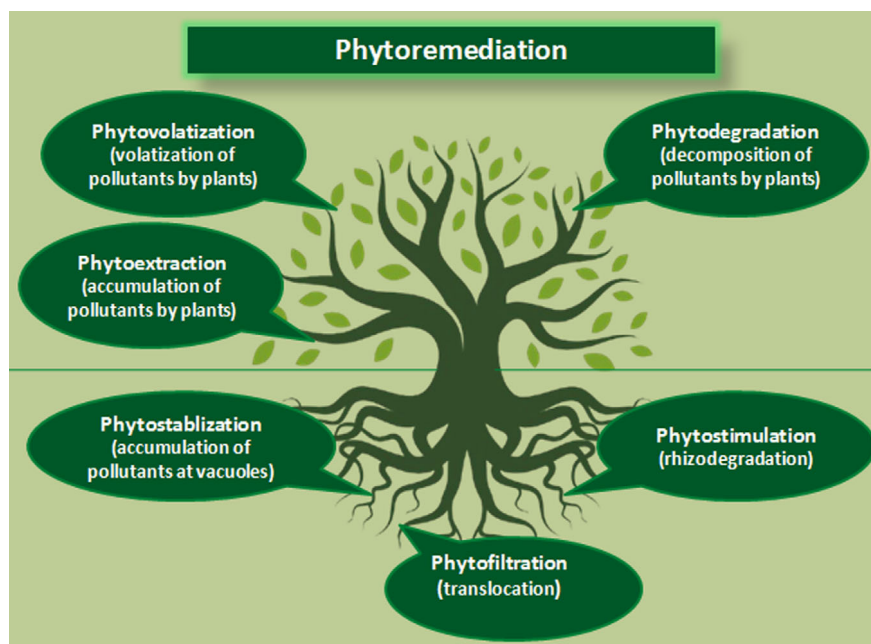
Phytoremediation

Phytovolatization (volatization of pollutants by plants)

Phytodegradation (decomposition of pollutants by plants)

Phytoextraction (accumulation of pollutants by plants)

Phytostablization (accumulation of pollutants at vacuoles)

Phytostimulation (rhizodegradation)

Phytofiltration (translocation)